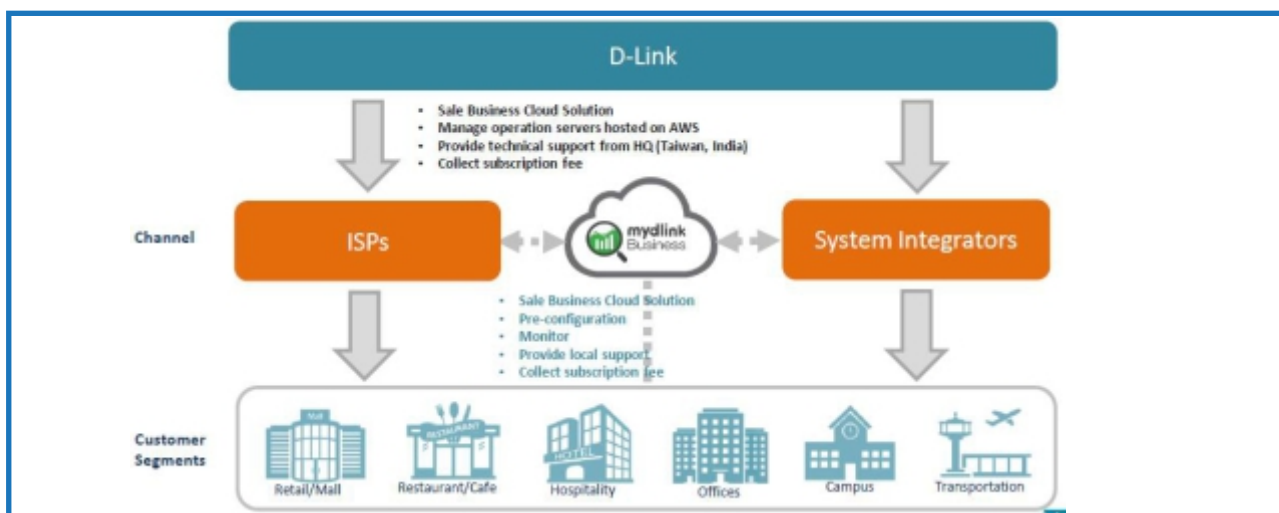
D-Link

- Sale Business Cloud Solution
- Manage operation servers hosted on AWS
- Provide technical support from HQ (Taiwan, India)
- Collect subscription fee

Channel

ISPs

mydlink Business

System Integrators

- Sale Business Cloud Solution
- Pre-configuration
- Monitor
- Provide local support
- Collect subscription fee

Customer Segments

Mall

RESTAURANT

HOTEL

Retail/Mall

Restaurant/Cafe

Hospitality

Offices

Campus

Transportation